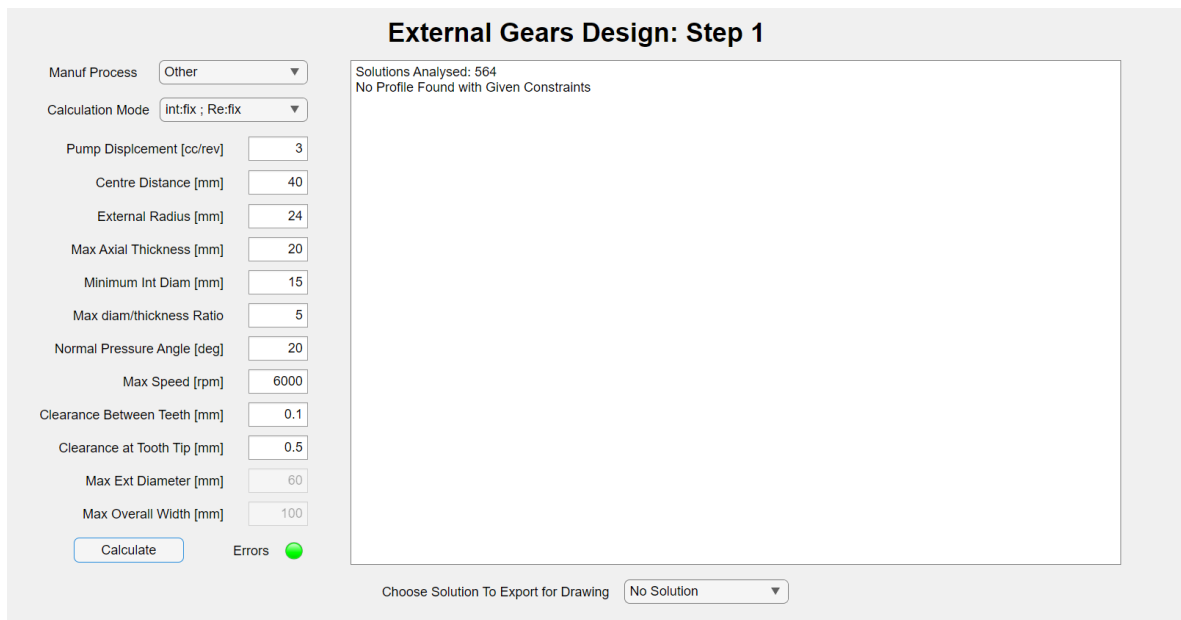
External Gears Design: Step 1

Manuf Process
Other

Calculation Mode
int:fix ; Re:fix

Pump Displcement [cc/rev]
3

Centre Distance [mm]
40

External Radius [mm]
24

Max Axial Thickness [mm]
20

Minimum Int Diam [mm]
15

Max diam/thickness Ratio
5

Normal Pressure Angle [deg]
20

Max Speed [rpm]
6000

Clearance Between Teeth [mm]
0.1

Clearance at Tooth Tip [mm]
0.5

Max Ext Diameter [mm]
60

Max Overall Width [mm]
100

Calculate

Errors

Solutions Analysed: 564
No Profile Found with Given Constraints

Choose Solution To Export for Drawing
No Solution